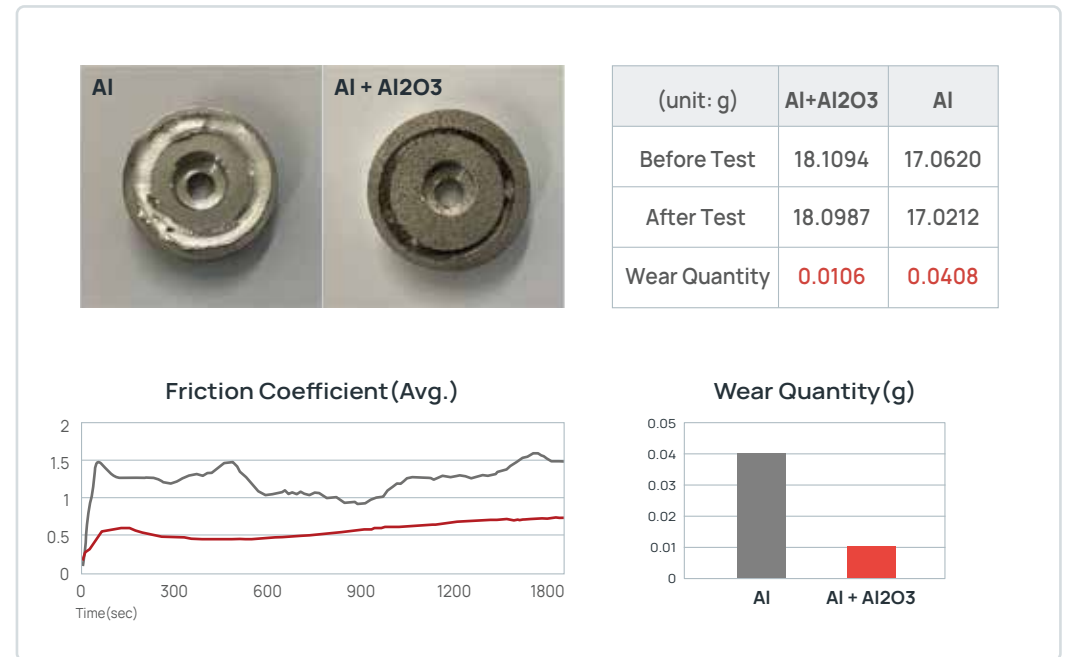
Al

Al + Al2O3

| (unit: g) | Al+Al2O3 | Al |
|---|---|---|
| Before Test | 18.1094 | 17.0620 |
| After Test | 18.0987 | 17.0212 |
| Wear Quantity | 0.0106 | 0.0408 |

Friction Coefficient(Avg.)

2
1.5
1
0.5
0
0 300 600 900 1200 1800
Time(sec)

Wear Quantity(g)

0.05
0.04
0.03
0.02
0.01
0

Al
Al + Al2O3